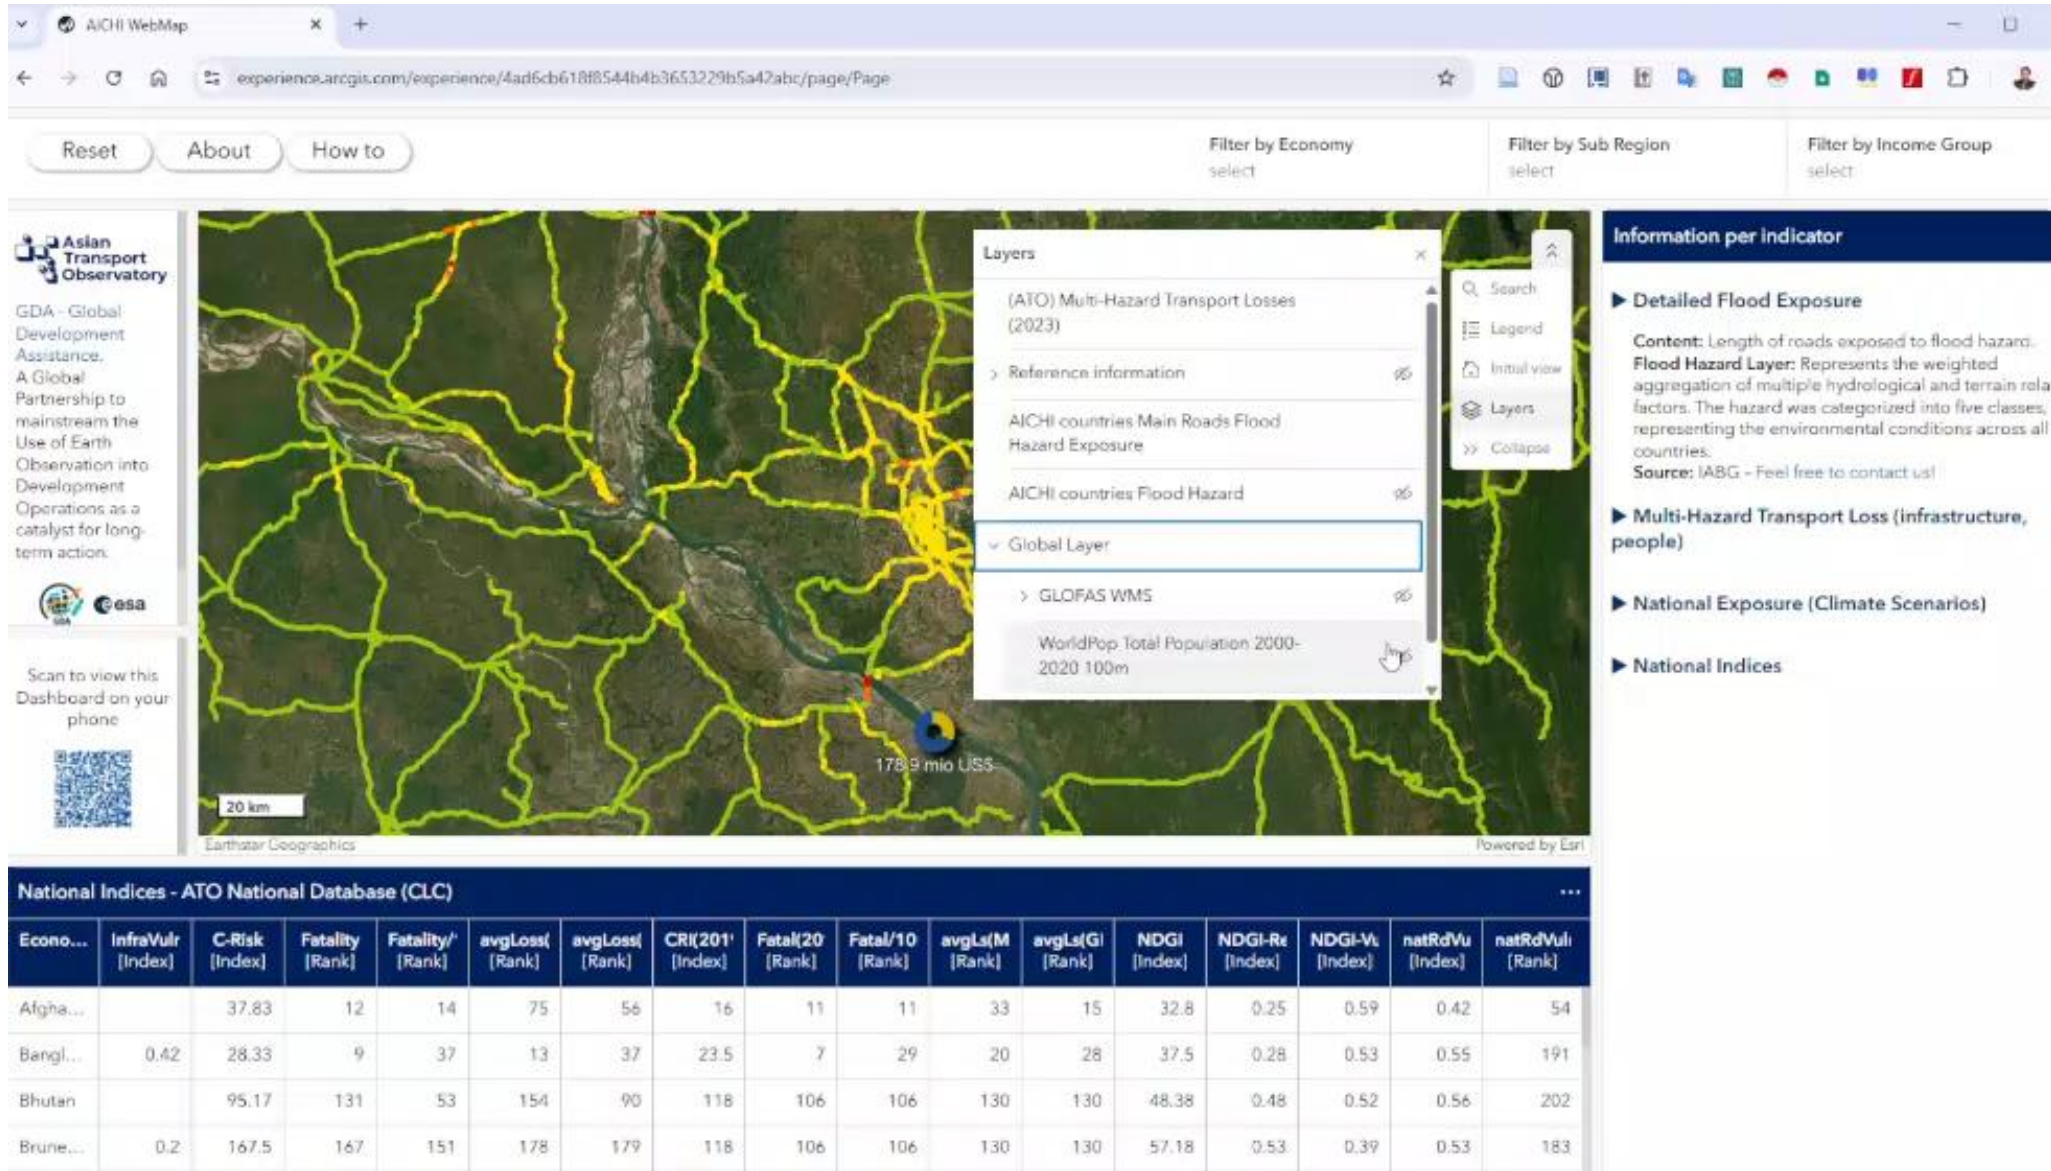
AICHI WebMap

experience.arcgis.com/experience/4ad6cb618f8544b4b3653229b5a42abc/page/Page

Reset About How to

Filter by Economy
select

Filter by Sub Region
select

Filter by Income Group
select

Asian Transport Observatory

GDA - Global Development Assistance. A Global Partnership to mainstream the Use of Earth Observation into Development Operations as a catalyst for long-term action.

esa

Scan to view this Dashboard on your phone

Layers

(ATO) Multi-Hazard Transport Losses (2023)

Reference information

AICHI countries Main Roads Flood Hazard Exposure

AICHI countries Flood Hazard

Global Layer

GLOFAS WMS

WorldPop Total Population 2000-2020 100m

Search
Legend
Initial view
Layers
Collapse

178.9 mio US$

20 km

Earthstar Geographics

Powered by Esri

Information per indicator

▶ Detailed Flood Exposure

Content: Length of roads exposed to flood hazard.
Flood Hazard Layer: Represents the weighted aggregation of multiple hydrological and terrain rela factors. The hazard was categorized into five classes, representing the environmental conditions across all countries.
Source: IABG - Feel free to contact us!

▶ Multi-Hazard Transport Loss (infrastructure, people)

▶ National Exposure (Climate Scenarios)

▶ National Indices

National Indices - ATO National Database (CLC)

| Econo... | InfraVulr [Index] | C-Risk [Index] | Fatality [Rank] | Fatality/' [Rank] | avgLoss( [Rank] | avgLoss( [Rank] | CRI(201' [Index] | Fatal(20 [Rank] | Fatal/10 [Rank] | avgLs(M [Rank] | avgLs(GI [Rank] | NDGI [Index] | NDGI-Re [Index] | NDGI-Vu [Index] | natRdVu [Index] | natRdVul [Rank] |
|---|---|---|---|---|---|---|---|---|---|---|---|---|---|---|---|---|
| Afgha... | | 37.83 | 12 | 14 | 75 | 56 | 16 | 11 | 11 | 33 | 15 | 32.8 | 0.25 | 0.59 | 0.42 | 54 |
| Bangl... | 0.42 | 28.33 | 9 | 37 | 13 | 37 | 23.5 | 7 | 29 | 20 | 28 | 37.5 | 0.28 | 0.53 | 0.55 | 191 |
| Bhutan | | 95.17 | 131 | 53 | 154 | 90 | 118 | 106 | 106 | 130 | 130 | 48.38 | 0.48 | 0.52 | 0.56 | 202 |
| Brune... | 0.2 | 167.5 | 167 | 151 | 178 | 179 | 118 | 106 | 106 | 130 | 130 | 57.18 | 0.53 | 0.39 | 0.53 | 183 |